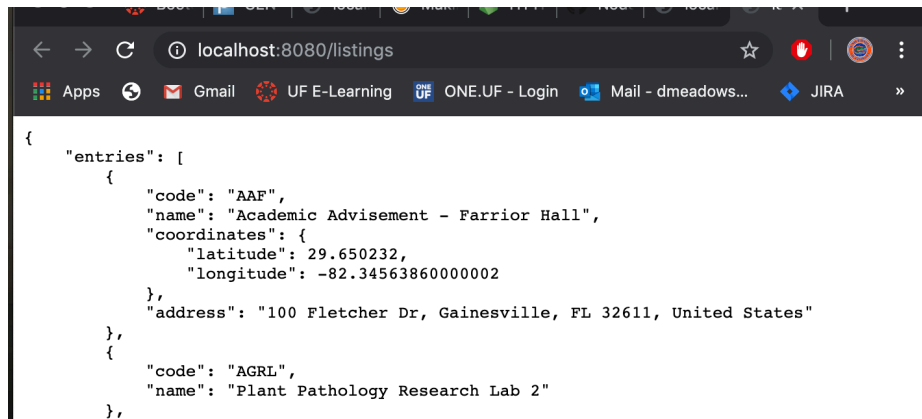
localhost:8080/listings

Apps Gmail UF E-Learning ONE.UF - Login Mail - dmeadows... JIRA »

{
    "entries": [
        {
            "code": "AAF",
            "name": "Academic Advisement - Farrior Hall",
            "coordinates": {
                "latitude": 29.650232,
                "longitude": -82.34563860000002
            },
            "address": "100 Fletcher Dr, Gainesville, FL 32611, United States"
        },
        {
            "code": "AGRL",
            "name": "Plant Pathology Research Lab 2"
        },